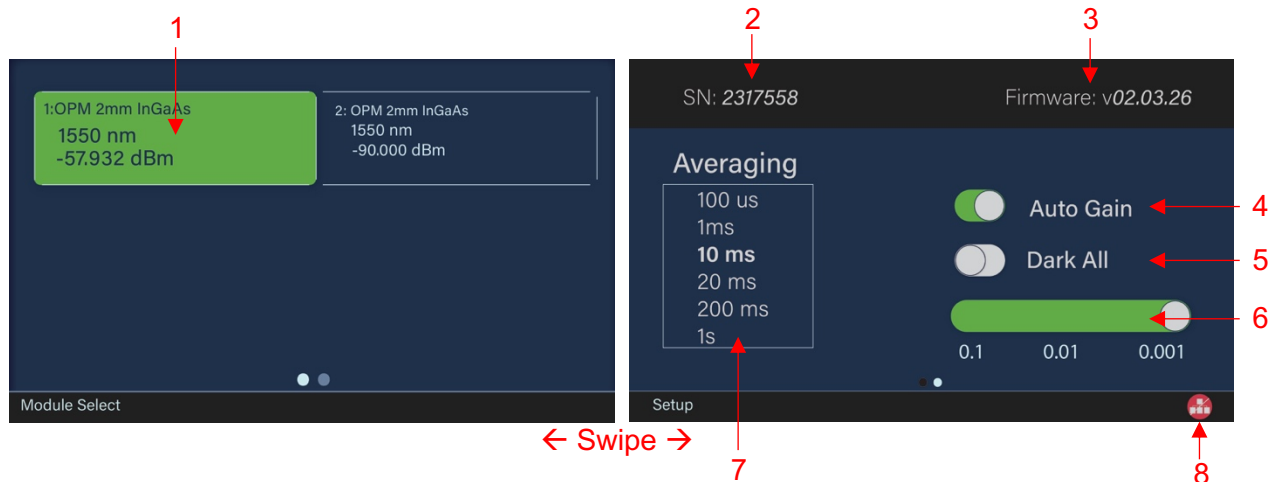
1

1:OPM 2mm InGaAs
1550 nm
-57.932 dBm

2: OPM 2mm InGaAs
1550 nm
-90.000 dBm

Module Select

2

3

SN: 2317558

Firmware: v02.03.26

Averaging

100 us
1ms
10 ms
20 ms
200 ms
1s

Auto Gain

4

Dark All

5

6

0.1 0.01 0.001

Setup

← Swipe →

7

8